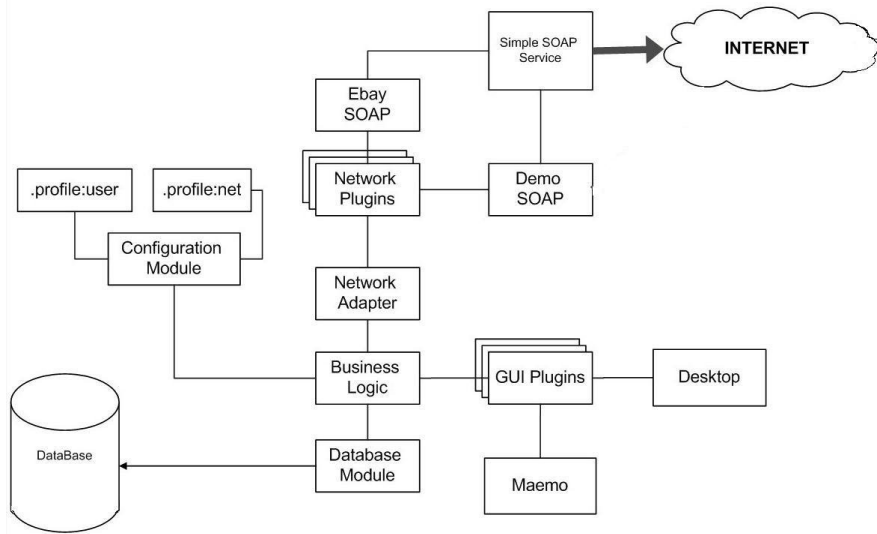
Simple SOAP Service

INTERNET

Ebay SOAP

.profile:user

.profile:net

Network Plugins

Demo SOAP

Configuration Module

Network Adapter

Business Logic

GUI Plugins

Desktop

DataBase

Database Module

Maemo